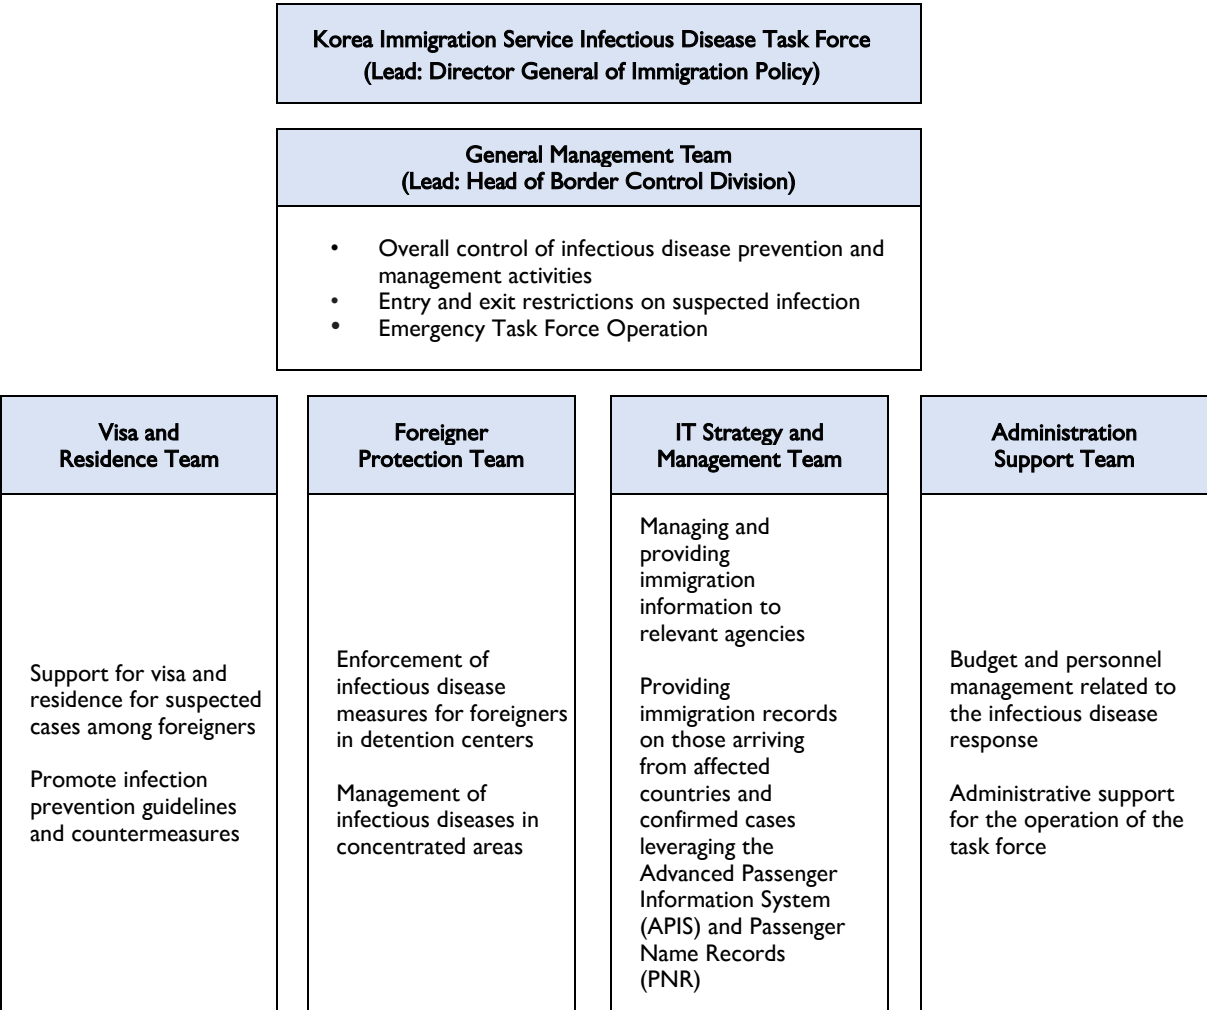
Korea Immigration Service Infectious Disease Task Force
(Lead: Director General of Immigration Policy)

General Management Team
(Lead: Head of Border Control Division)

• Overall control of infectious disease prevention and management activities
• Entry and exit restrictions on suspected infection
• Emergency Task Force Operation

Visa and Residence Team

Support for visa and residence for suspected cases among foreigners

Promote infection prevention guidelines and countermeasures

Foreigner Protection Team

Enforcement of infectious disease measures for foreigners in detention centers

Management of infectious diseases in concentrated areas

IT Strategy and Management Team

Managing and providing immigration information to relevant agencies

Providing immigration records on those arriving from affected countries and confirmed cases leveraging the Advanced Passenger Information System (APIS) and Passenger Name Records (PNR)

Administration Support Team

Budget and personnel management related to the infectious disease response

Administrative support for the operation of the task force